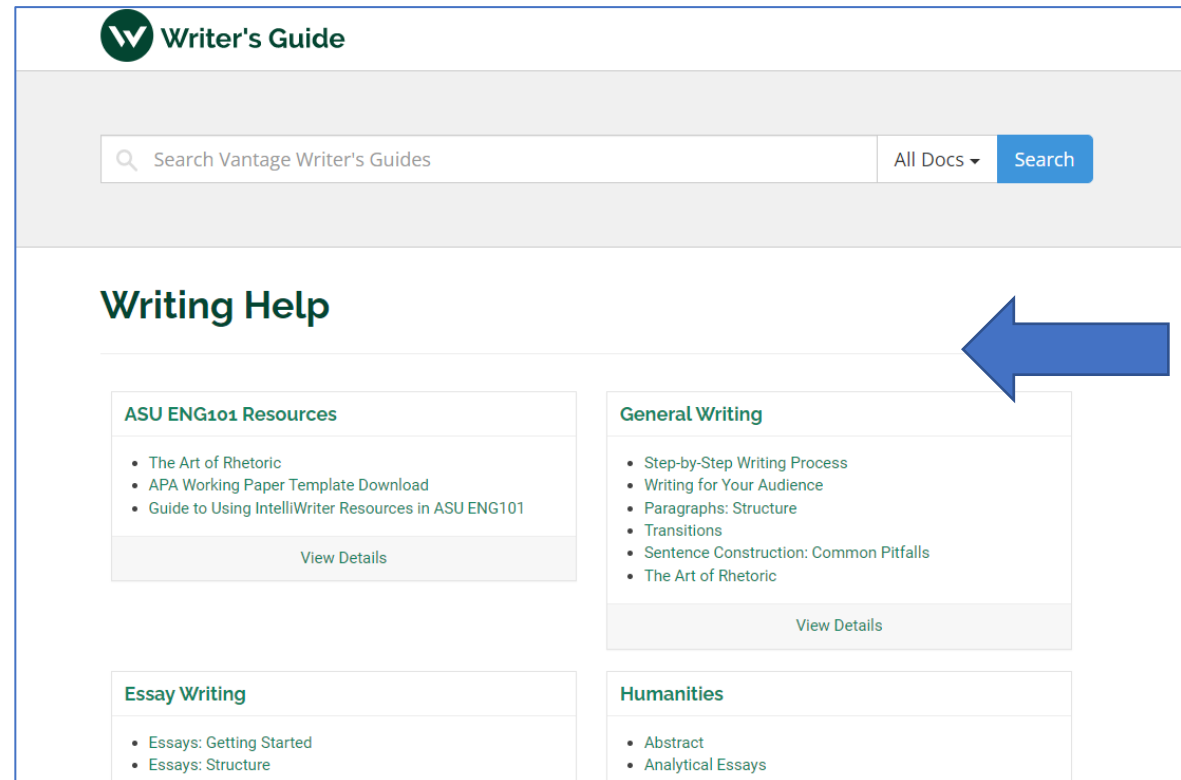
W Writer's Guide

Search Vantage Writer's Guides

All Docs

Search

Writing Help

ASU ENG101 Resources

- The Art of Rhetoric
- APA Working Paper Template Download
- Guide to Using IntelliWriter Resources in ASU ENG101

View Details

General Writing

- Step-by-Step Writing Process
- Writing for Your Audience
- Paragraphs: Structure
- Transitions
- Sentence Construction: Common Pitfalls
- The Art of Rhetoric

View Details

Essay Writing

- Essays: Getting Started
- Essays: Structure

Humanities

- Abstract
- Analytical Essays